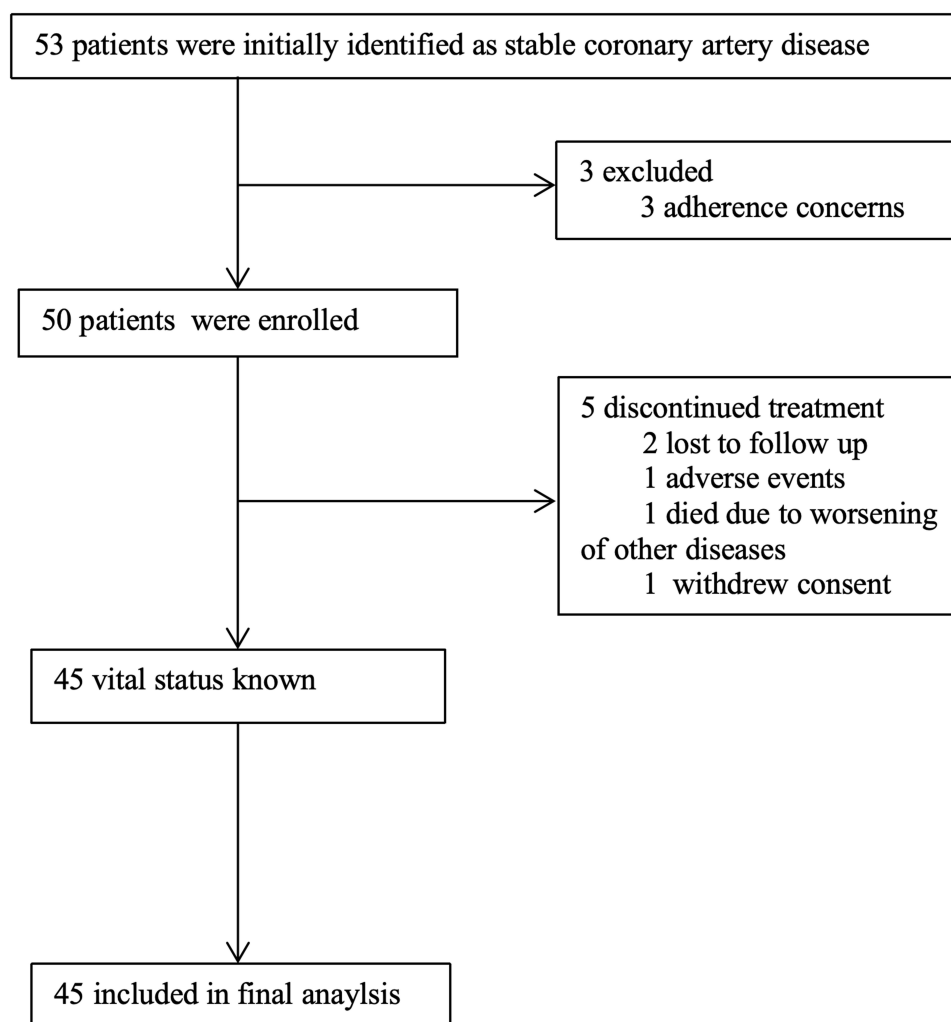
53 patients were initially identified as stable coronary artery disease

3 excluded
3 adherence concerns

50 patients were enrolled

5 discontinued treatment
2 lost to follow up
1 adverse events
1 died due to worsening of other diseases
1 withdrew consent

45 vital status known

45 included in final anaylsis